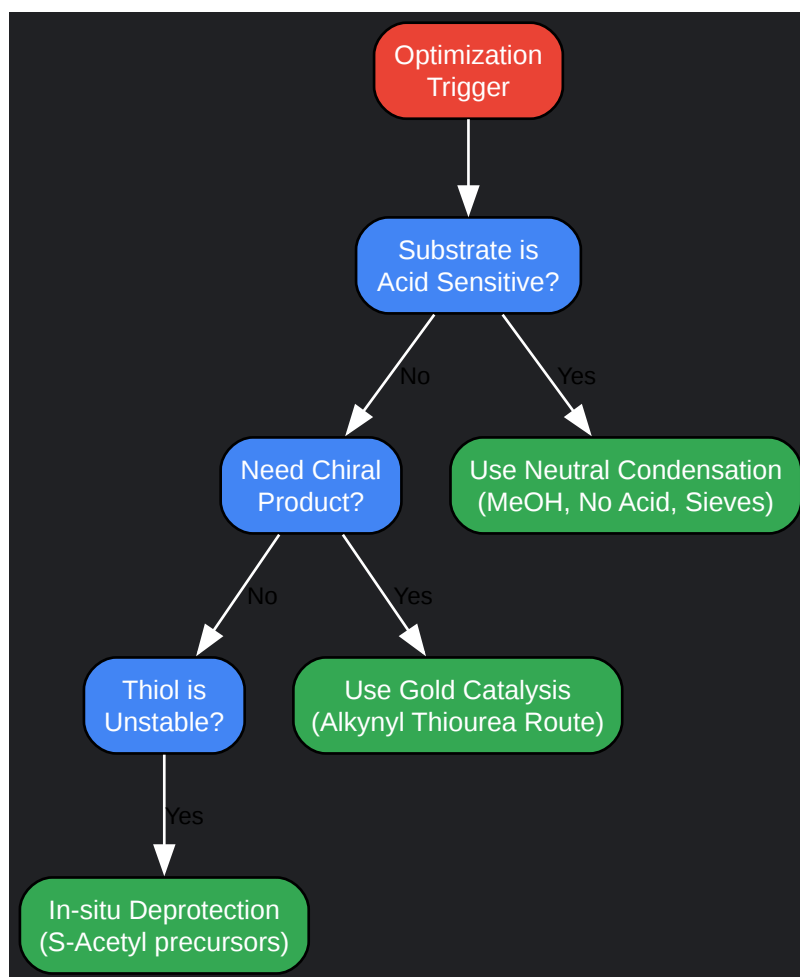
Optimization Trigger

Substrate is Acid Sensitive?

No

Yes

Need Chiral Product?

Use Neutral Condensation (MeOH, No Acid, Sieves)

No

Yes

Thiol is Unstable?

Use Gold Catalysis (Alkynyl Thiourea Route)

Yes

In-situ Deprotection (S-Acetyl precursors)